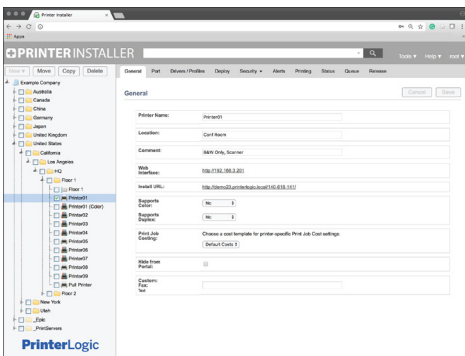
Printer Installer
Apps
PRINTER INSTALLER
Tools ▾ Help ▾ root ▾
New ▾ Move Copy Delete
General Port Drivers / Profiles Deploy Security ▾ Alerts Printing Status Queue Release
Example Company
Australia
Canada
China
Germany
Japan
United Kingdom
United States
California
Los Angeles
HQ
Floor 1
Floor 1
Printer01
Printer01 (Color)
Printer02
Printer03
Printer04
Printer05
Printer06
Printer07
Printer08
Printer09
Pull Printer
Floor 2
New York
Utah
_Epic
_PrintServers
PrinterLogic
General
Cancel Save
Printer Name: Printer01
Location: Conf Room
Comment: B&W Only, Scanner
Web Interface: http://192.168.3.201
Install URL: http://demo23.printerlogic.local/140.618.161/
Supports Color: No
Supports Duplex: No
Print Job Costing: Choose a cost template for printer-specific Print Job Cost settings
Default Costs
Hide from Portal:
Custom Fax: Test